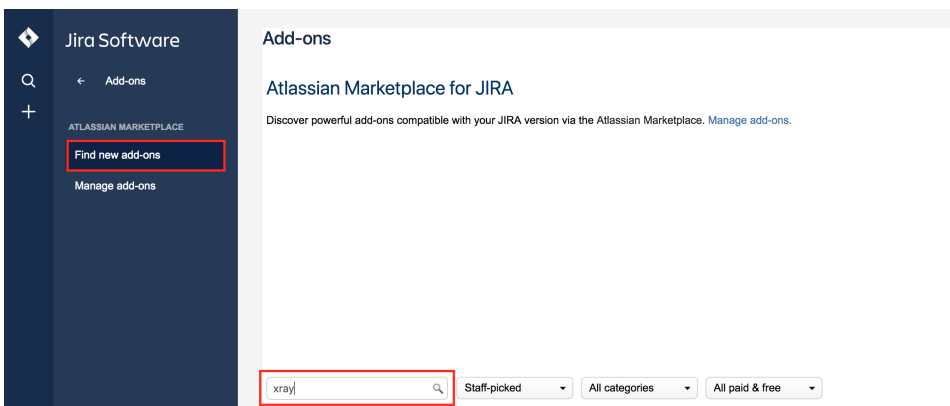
Jira Software

← Add-ons

ATLASSIAN MARKETPLACE

Find new add-ons

Manage add-ons

Add-ons

Atlassian Marketplace for JIRA

Discover powerful add-ons compatible with your JIRA version via the Atlassian Marketplace. Manage add-ons.

xray

Staff-picked

All categories

All paid & free